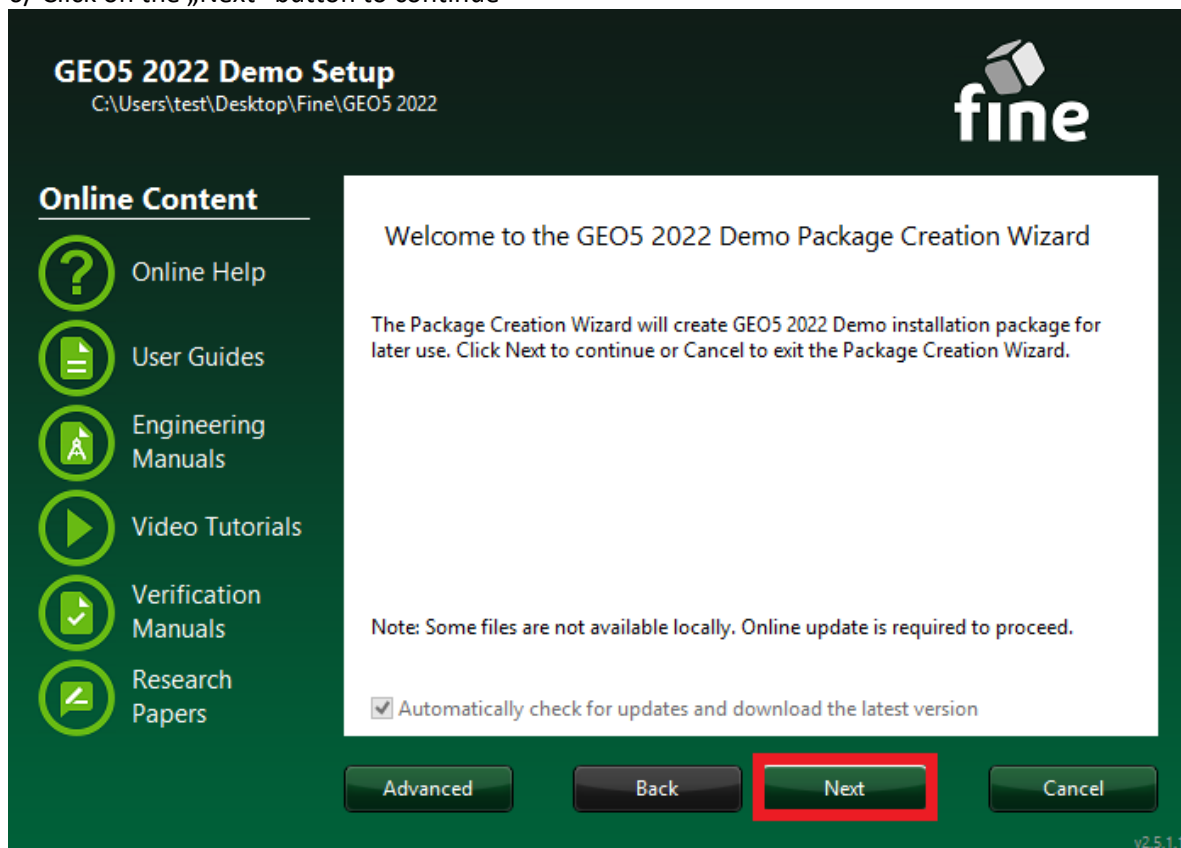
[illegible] Click on the „Next" button to continue

GEO5 2022 Demo Setup
C:\Users\test\Desktop\Fine\GEO5 2022

fine

Online Content

Online Help

User Guides

Engineering Manuals

Video Tutorials

Verification Manuals

Research Papers

Welcome to the GEO5 2022 Demo Package Creation Wizard

The Package Creation Wizard will create GEO5 2022 Demo installation package for later use. Click Next to continue or Cancel to exit the Package Creation Wizard.

Note: Some files are not available locally. Online update is required to proceed.

Automatically check for updates and download the latest version

Advanced

Back

Next

Cancel

v2.5.1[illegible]